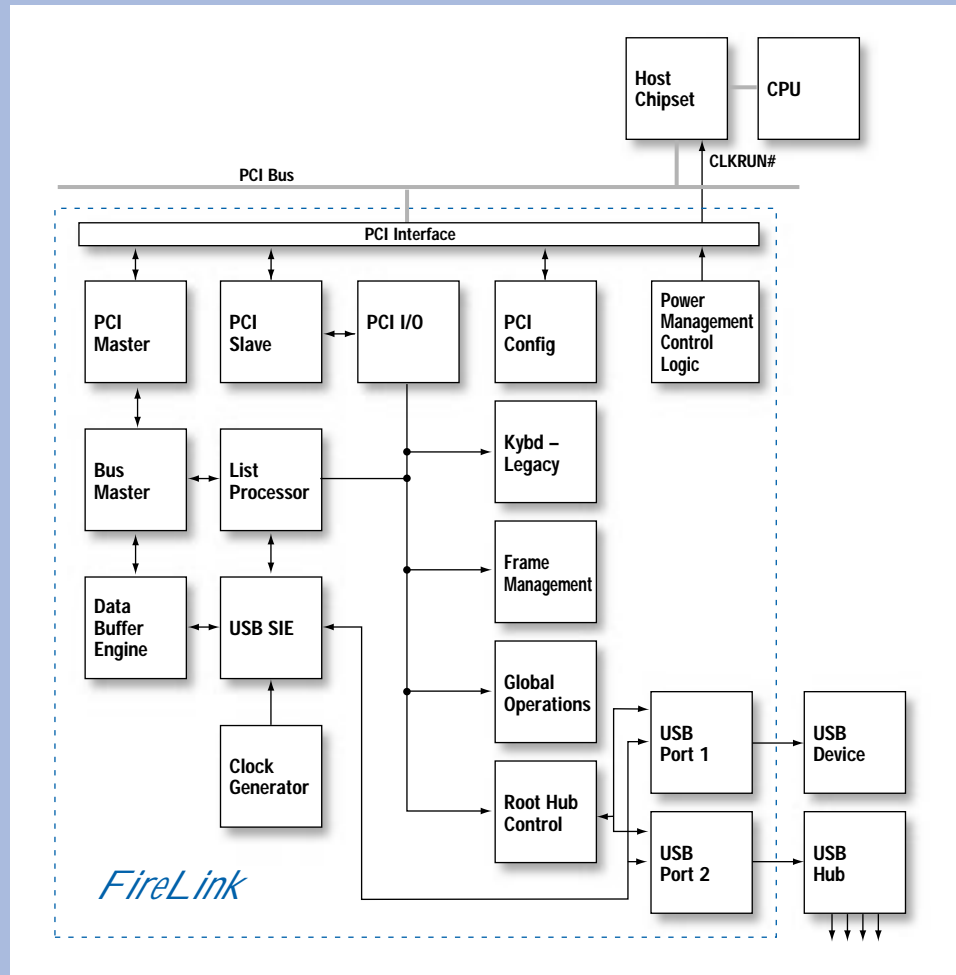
Host Chipset

CPU

CLKRUN#

PCI Bus

PCI Interface

PCI Master

PCI Slave

PCI I/O

PCI Config

Power Management Control Logic

Bus Master

List Processor

Kybd – Legacy

Frame Management

Data Buffer Engine

USB SIE

Global Operations

Clock Generator

Root Hub Control

USB Port 1

USB Device

USB Port 2

USB Hub

FireLink